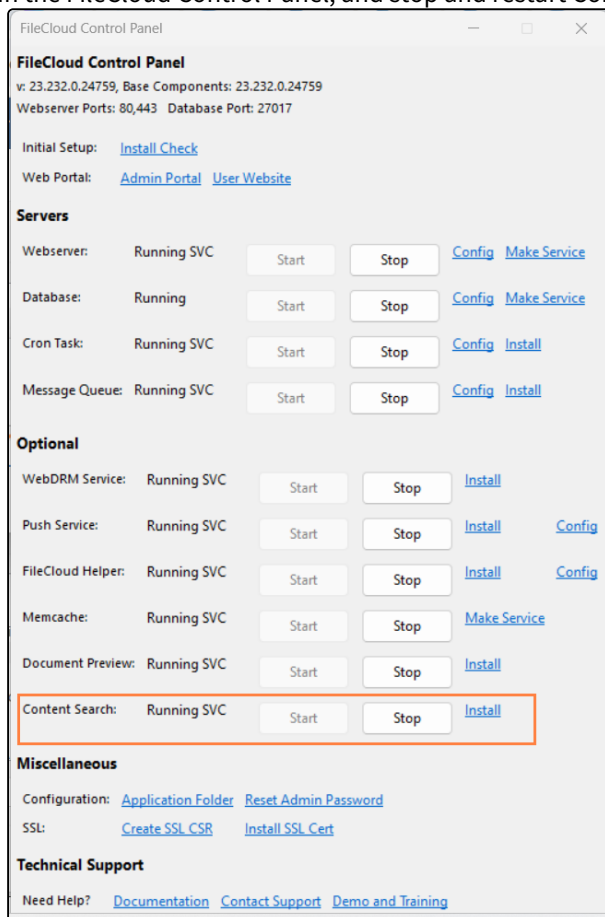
FileCloud Control Panel

FileCloud Control Panel
v: 23.232.0.24759, Base Components: 23.232.0.24759
Webserver Ports: 80,443 Database Port: 27017

Initial Setup: Install Check
Web Portal: Admin Portal User Website

Servers

Webserver: Running SVC Start Stop Config Make Service
Database: Running Start Stop Config Make Service
Cron Task: Running SVC Start Stop Config Install
Message Queue: Running SVC Start Stop Config Install

Optional

WebDRM Service: Running SVC Start Stop Install
Push Service: Running SVC Start Stop Install Config
FileCloud Helper: Running SVC Start Stop Install Config
Memcache: Running SVC Start Stop Make Service
Document Preview: Running SVC Start Stop Install
Content Search: Running SVC Start Stop Install

Miscellaneous

Configuration: Application Folder Reset Admin Password
SSL: Create SSL CSR Install SSL Cert

Technical Support

Need Help? Documentation Contact Support Demo and Training